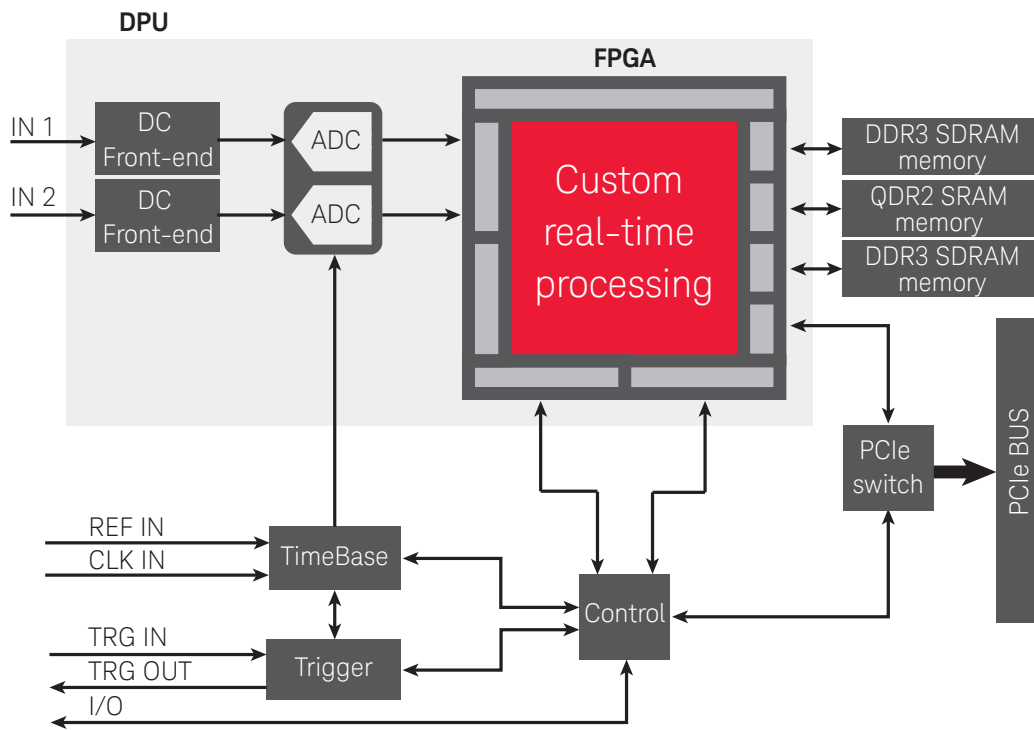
DPU

FPGA

IN 1

DC Front-end

IN 2

DC Front-end

ADC

ADC

Custom real-time processing

DDR3 SDRAM memory

QDR2 SRAM memory

DDR3 SDRAM memory

PCIe BUS

PCIe switch

REF IN

CLK IN

TimeBase

Control

TRG IN

TRG OUT

Trigger

I/O